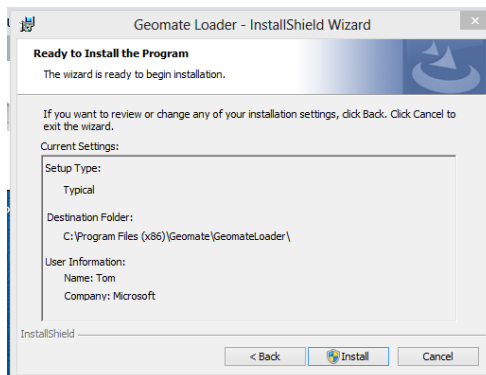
Geomate Loader - InstallShield Wizard

Ready to Install the Program

The wizard is ready to begin installation.

If you want to review or change any of your installation settings, click Back. Click Cancel to exit the wizard.

Current Settings:

Setup Type:

Typical

Destination Folder:

C:\Program Files (x86)\Geomate\GeomateLoader\

User Information:

Name: Tom

Company: Microsoft

InstallShield

< Back

Install

Cancel